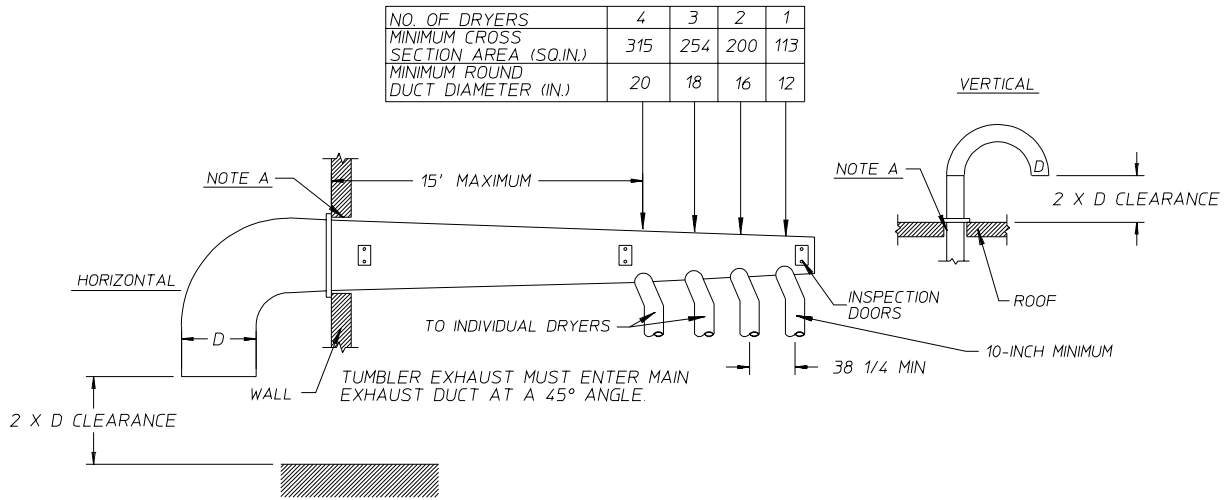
| NO. OF DRYERS | 4 | 3 | 2 | 1 |
|---|---|---|---|---|
| MINIMUM CROSS SECTION AREA (SQ.IN.) | 315 | 254 | 200 | 113 |
| MINIMUM ROUND DUCT DIAMETER (IN.) | 20 | 18 | 16 | 12 |

VERTICAL

NOTE A

D

2 X D CLEARANCE

ROOF

NOTE A

15' MAXIMUM

HORIZONTAL

INSPECTION DOORS

TO INDIVIDUAL DRYERS

D

WALL

TUMBLER EXHAUST MUST ENTER MAIN EXHAUST DUCT AT A 45° ANGLE.

10-INCH MINIMUM

38 1/4 MIN

2 X D CLEARANCE